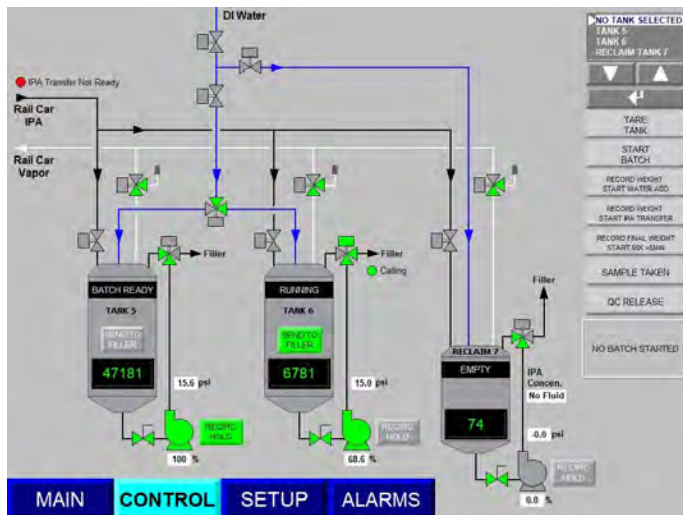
DI Water

IPA Transfer Not Ready

Rail Car IPA

Rail Car Vapor

BATCH READY

TANK 5

SEND TO FILLER

47181

15.6 psi

RECIRC HOLD

100 %

Filler

RUNNING

TANK 6

SEND TO FILLER

6781

15.0 psi

RECIRC HOLD

68.6 %

Filler

Calling

RECLAIM 7

EMPTY

74

Filler

IPA Concen.

No Fluid

-0.0 psi

RECIRC HOLD

0.0 %

NO TANK SELECTED
TANK 5
TANK 6
RECLAIM TANK 7

TARE TANK

START BATCH

RECORD WEIGHT START WATER ADD

RECORD WEIGHT START IPA TRANSFER

RECORD FINAL WEIGHT START MIX >5MIN

SAMPLE TAKEN

QC RELEASE

NO BATCH STARTED

MAIN

CONTROL

SETUP

ALARMS